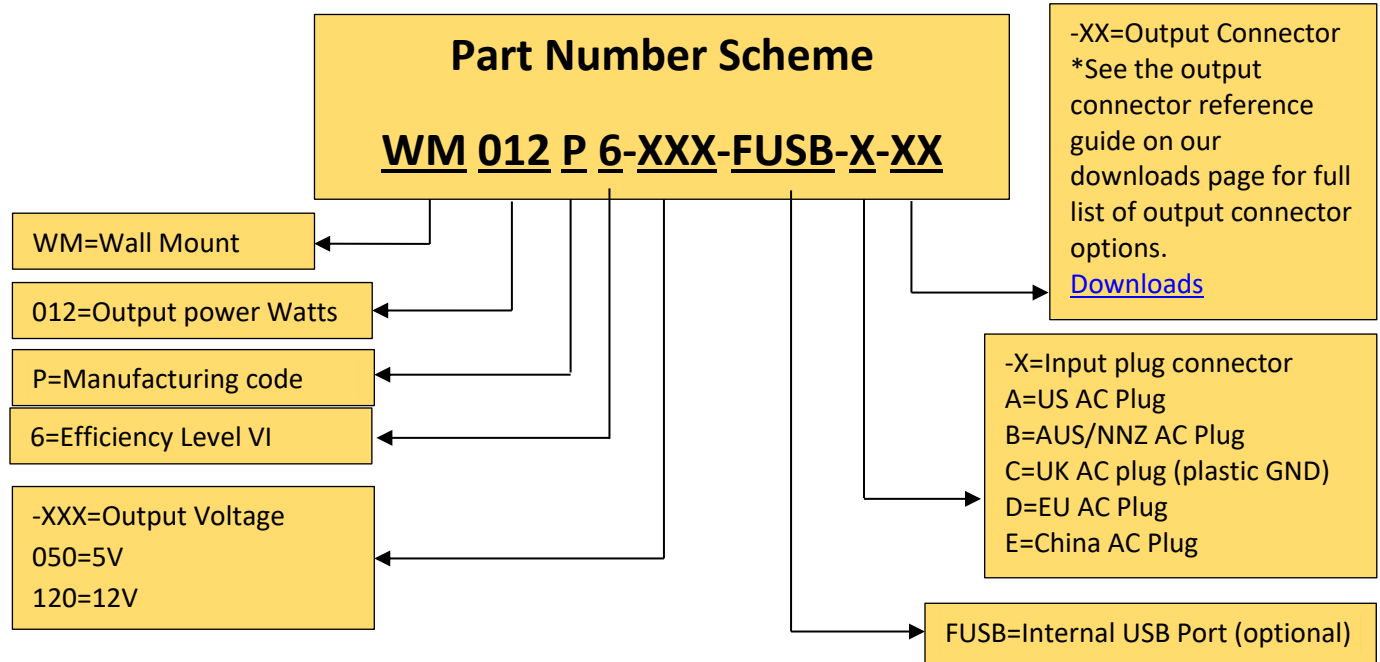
Part Number Scheme

WM 012 P 6-XXX-FUSB-X-XX

-XX=Output Connector
*See the output connector reference guide on our downloads page for full list of output connector options.
Downloads

WM=Wall Mount

012=Output power Watts

P=Manufacturing code

6=Efficiency Level VI

-XXX=Output Voltage
050=5V
120=12V

-X=Input plug connector
A=US AC Plug
B=AUS/NNZ AC Plug
C=UK AC plug (plastic GND)
D=EU AC Plug
E=China AC Plug

FUSB=Internal USB Port (optional)